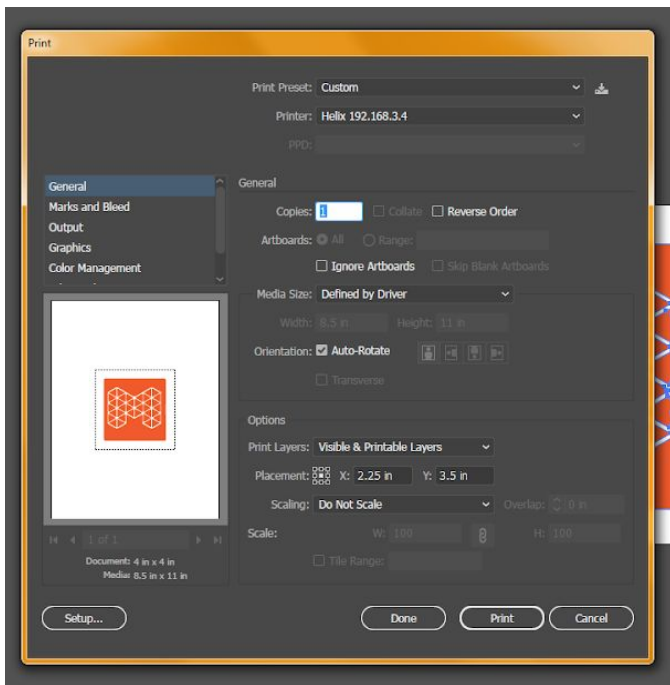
Print

Print Preset: Custom

Printer: Helix 192.168.3.4

PPD:

General
Marks and Bleed
Output
Graphics
Color Management

General

Copies: 1 Collate Reverse Order

Artboards: All Range:

Ignore Artboards Skip Blank Artboards

Media Size: Defined by Driver

Width: 8.5 in Height: 11 in

Orientation: Auto-Rotate

Transverse

Options

Print Layers: Visible & Printable Layers

Placement: X: 2.25 in Y: 3.5 in

Scaling: Do Not Scale Overlap: 0 in

Scale: W: 100 H: 100

Tile Range:

1 of 1

Document: 4 in x 4 in
Media: 8.5 in x 11 in

Setup...

Done

Print

Cancel